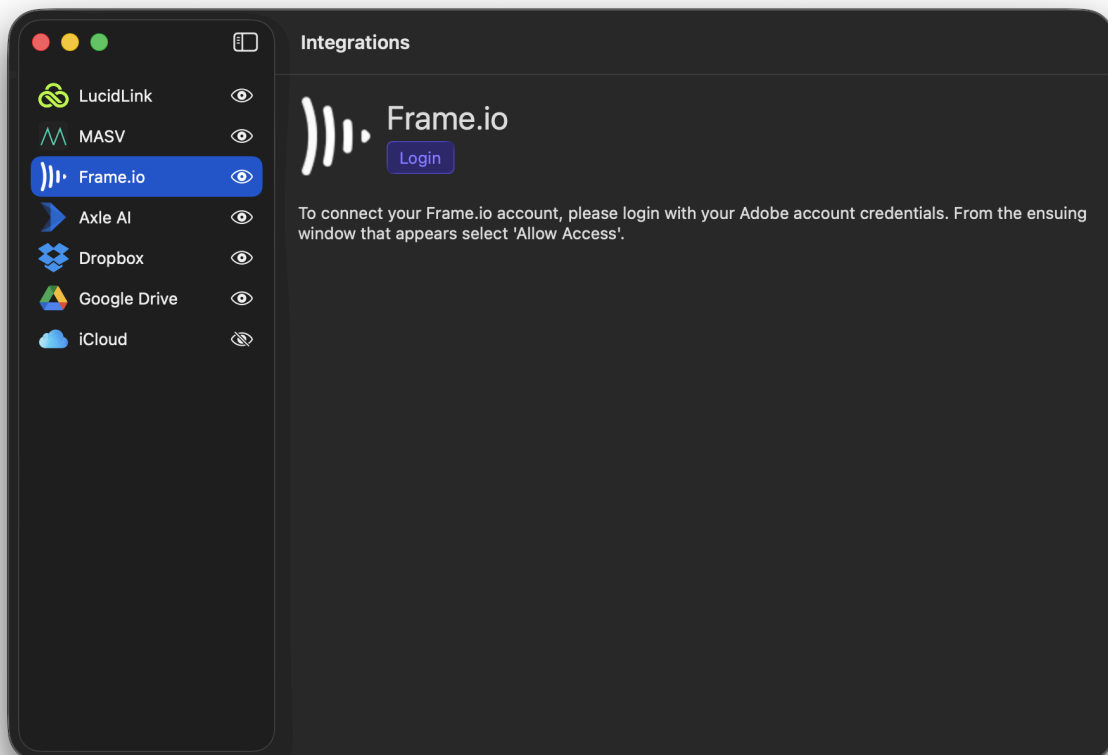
LucidLink
MASV
Frame.io
Axle AI
Dropbox
Google Drive
iCloud

Integrations

Frame.io
Login

To connect your Frame.io account, please login with your Adobe account credentials. From the ensuing window that appears select 'Allow Access'.